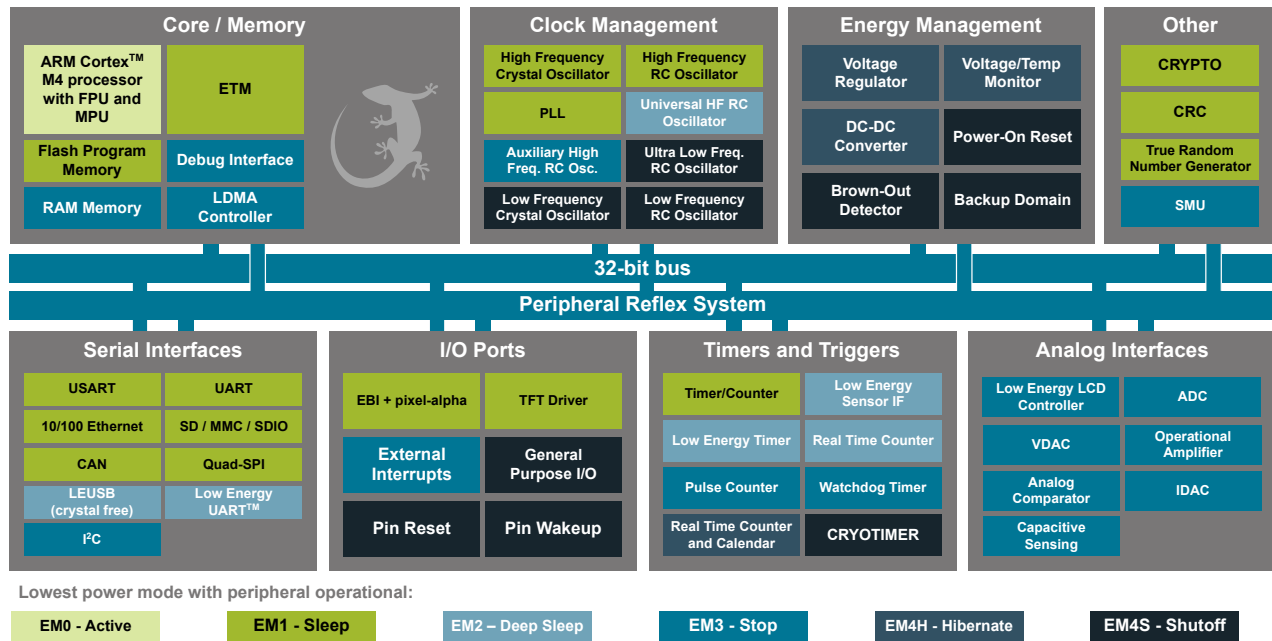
Core / Memory

ARM Cortex$^{TM}$ M4 processor with FPU and MPU

ETM

Flash Program Memory

Debug Interface

RAM Memory

LDMA Controller

Clock Management

High Frequency Crystal Oscillator

High Frequency RC Oscillator

PLL

Universal HF RC Oscillator

Auxiliary High Freq. RC Osc.

Ultra Low Freq. RC Oscillator

Low Frequency Crystal Oscillator

Low Frequency RC Oscillator

Energy Management

Voltage Regulator

Voltage/Temp Monitor

DC-DC Converter

Power-On Reset

Brown-Out Detector

Backup Domain

Other

CRYPTO

CRC

True Random Number Generator

SMU

32-bit bus

Peripheral Reflex System

Serial Interfaces

USART

UART

10/100 Ethernet

SD / MMC / SDIO

CAN

Quad-SPI

LEUSB (crystal free)

Low Energy UART$^{TM}$

I$^2$C

I/O Ports

EBI + pixel-alpha

TFT Driver

External Interrupts

General Purpose I/O

Pin Reset

Pin Wakeup

Timers and Triggers

Timer/Counter

Low Energy Sensor IF

Low Energy Timer

Real Time Counter

Pulse Counter

Watchdog Timer

Real Time Counter and Calendar

CRYOTIMER

Analog Interfaces

Low Energy LCD Controller

ADC

VDAC

Operational Amplifier

Analog Comparator

IDAC

Capacitive Sensing

Lowest power mode with peripheral operational:

EM0 - Active

EM1 - Sleep

EM2 – Deep Sleep

EM3 - Stop

EM4H - Hibernate

EM4S - Shutoff